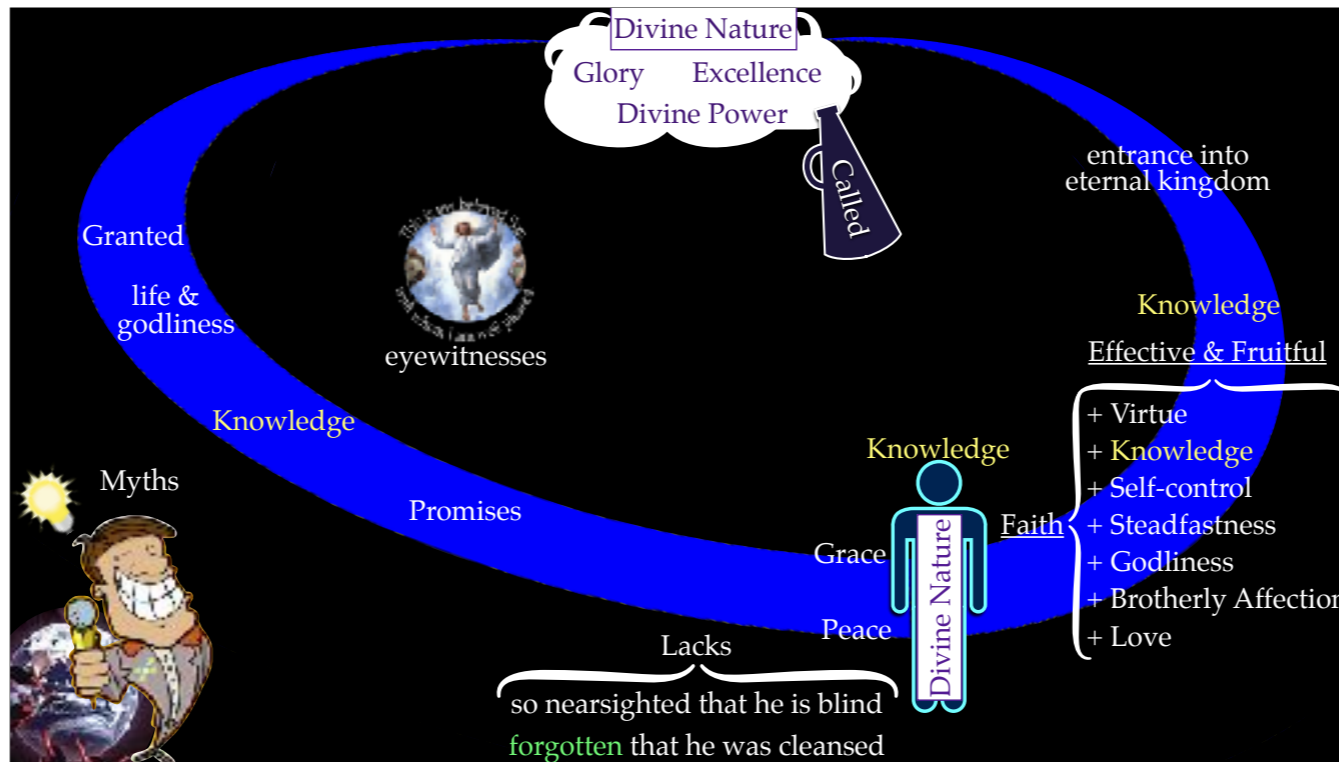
Divine Nature
Glory Excellence
Divine Power

Called

entrance into eternal kingdom

Granted

life & godliness

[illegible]

eyewitnesses

Knowledge

Effective & Fruitful

+ Virtue
+ Knowledge
+ Self-control
+ Steadfastness
+ Godliness
+ Brotherly Affection
+ Love

Knowledge

Knowledge

Myths

Promises

Faith

Grace

Divine Nature

Peace

Lacks

so nearsighted that he is blind
forgotten that he was cleansed